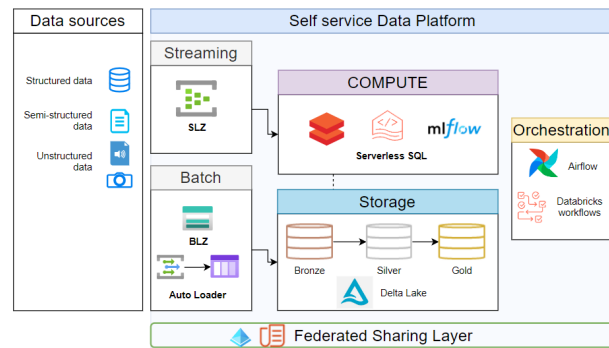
Data sources

Structured data

Semi-structured data

Unstructured data

Self service Data Platform

Streaming

SLZ

Batch

BLZ

Auto Loader

COMPUTE

mlflow

Serverless SQL

Storage

Bronze

Silver

Gold

Delta Lake

Orchestration

Airflow

Databricks workflows

Federated Sharing Layer